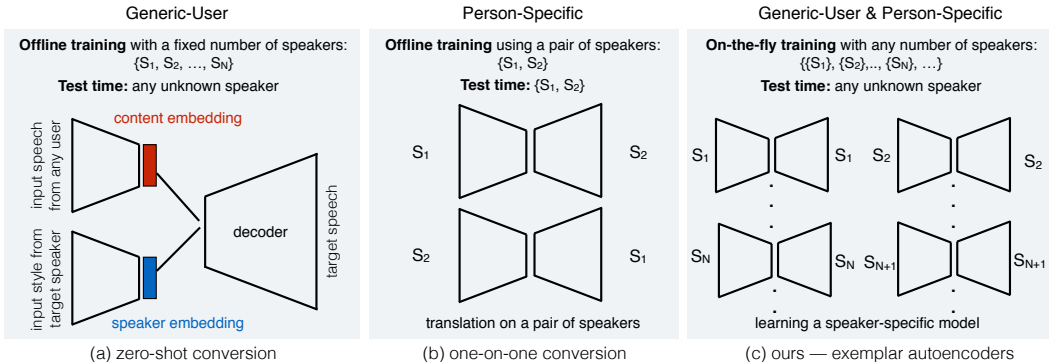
Generic-User

**Offline training** with a fixed number of speakers: {$S_1$, $S_2$, …, $S_N$}

**Test time:** any unknown speaker

content embedding

input speech from any user

decoder

target speech

input style from target speaker

speaker embedding

(a) zero-shot conversion

Person-Specific

**Offline training** using a pair of speakers: {$S_1$, $S_2$}

**Test time:** {$S_1$, $S_2$}

$S_1$

$S_2$

$S_2$

$S_1$

translation on a pair of speakers

(b) one-on-one conversion

Generic-User & Person-Specific

**On-the-fly training** with any number of speakers: {{$S_1$}, {$S_2$},.., {$S_N$}, …}

**Test time:** any unknown speaker

$S_1$

$S_1$

$S_2$

$S_2$

$S_N$

$S_N$

$S_{N+1}$

$S_{N+1}$

learning a speaker-specific model

(c) ours — exemplar autoencoders